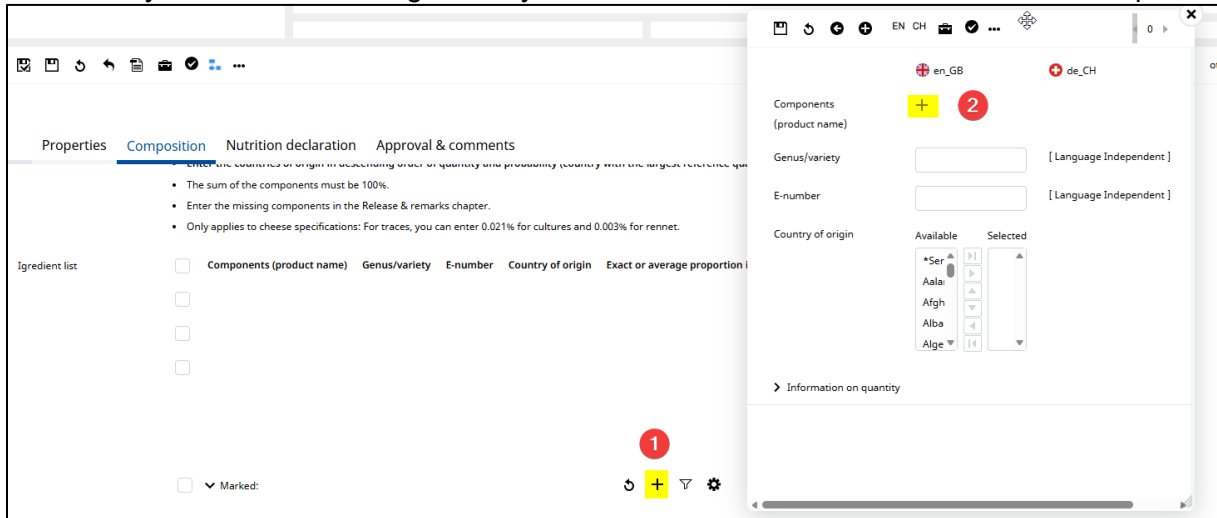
Properties Composition Nutrition declaration Approval & comments

• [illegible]
• The sum of the components must be 100%.
• Enter the missing components in the Release & remarks chapter.
• Only applies to cheese specifications: For traces, you can enter 0.021% for cultures and 0.003% for rennet.

Igredient list

| | Components (product name) | Genus/variety | E-number | Country of origin | Exact or average proportion i |
|---|---|---|---|---|---|

Marked:

1

EN CH ...

0

en_GB de_CH

Components (product name) + 2

Genus/variety [ Language Independent ]

E-number [ Language Independent ]

Country of origin Available Selected
*Ser
Aalai
Afgh
Alba
Alge

Information on quantity